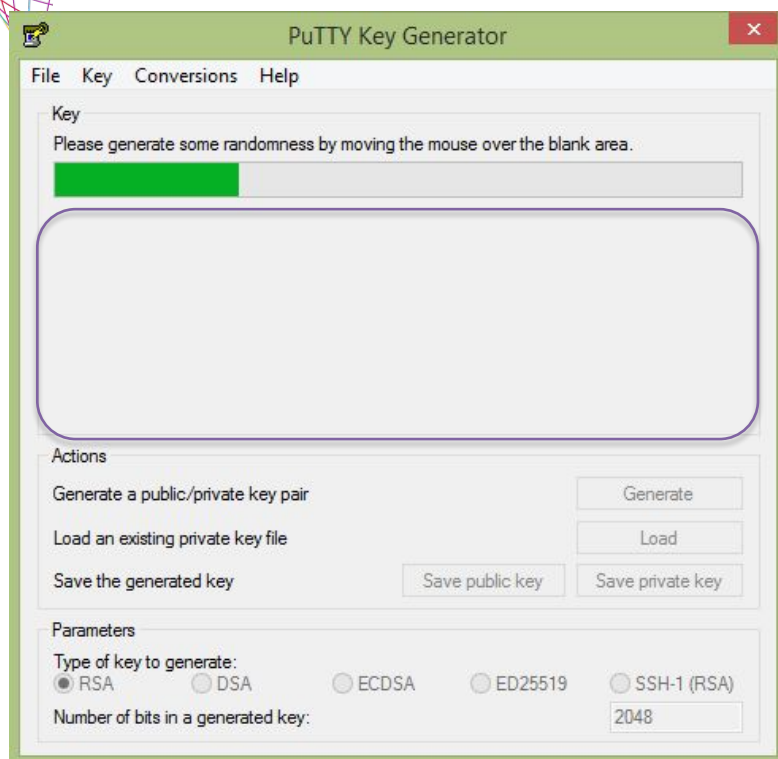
PuTTY Key Generator

File Key Conversions Help

Key

Please generate some randomness by moving the mouse over the blank area.

Actions

Generate a public/private key pair

Generate

Load an existing private key file

Load

Save the generated key

Save public key

Save private key

Parameters

Type of key to generate:

RSA DSA ECDSA ED25519 SSH-1 (RSA)

Number of bits in a generated key:

2048